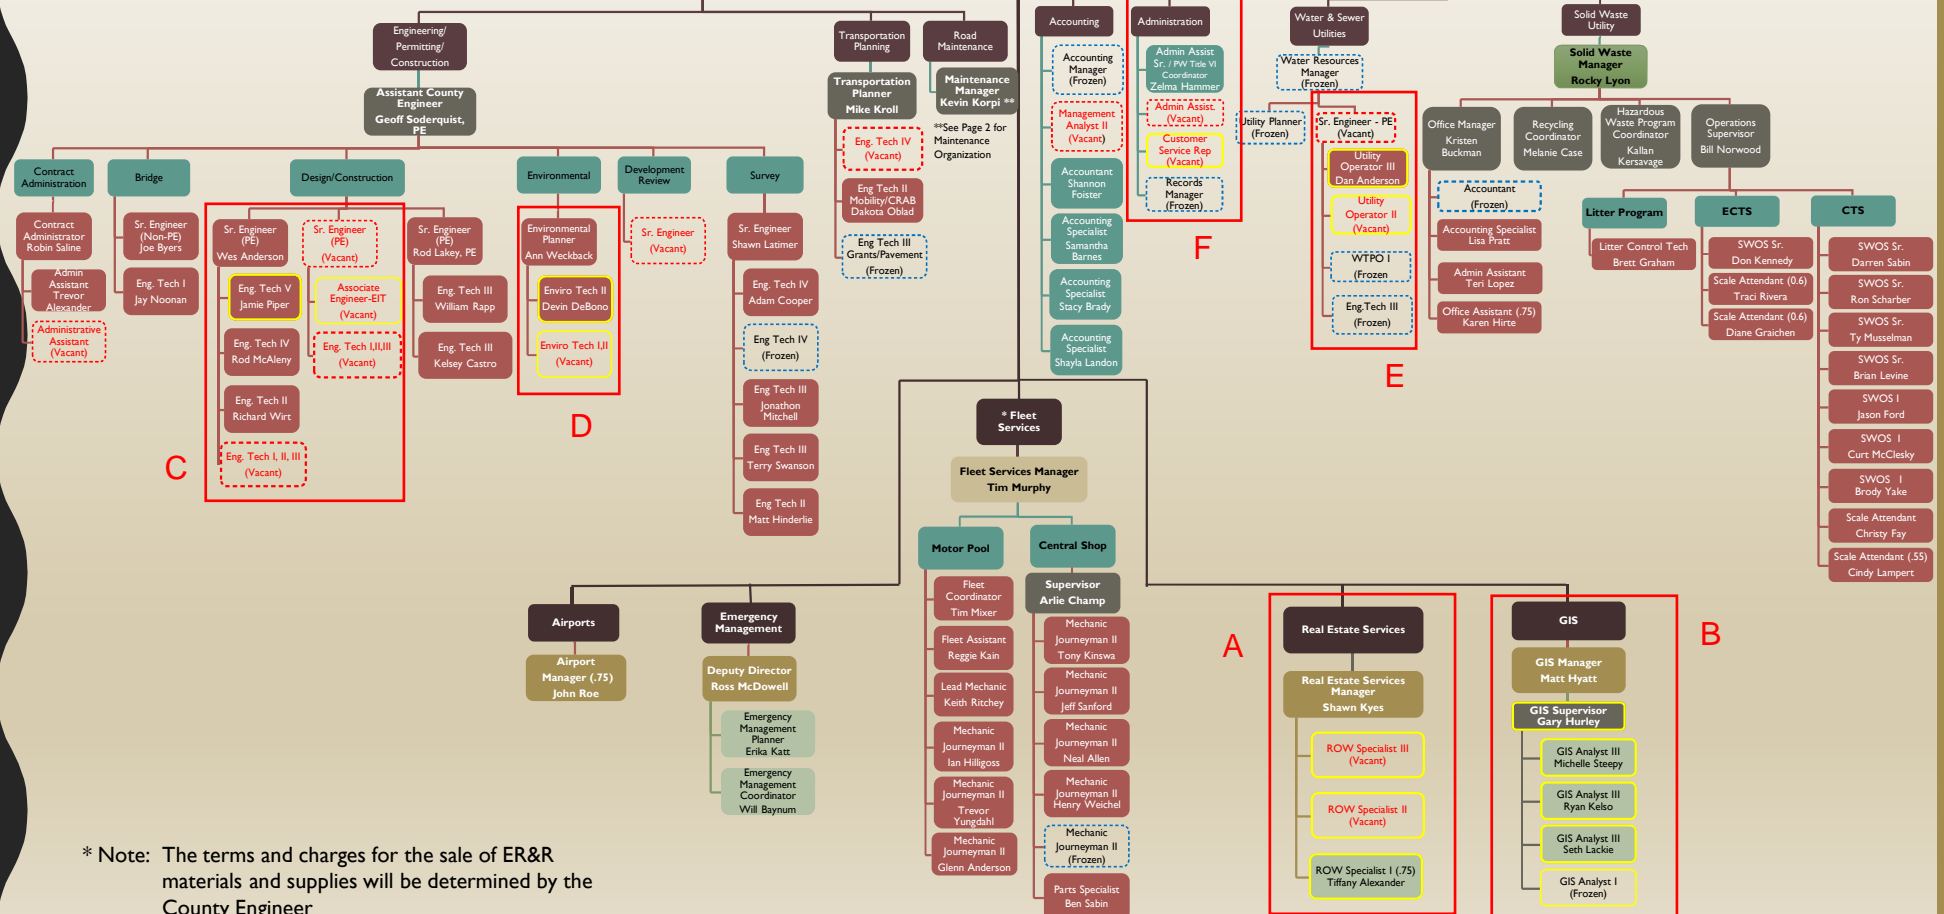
Engineering/ Permitting/ Construction

Assistant County Engineer
Geoff Soderquist, PE

Transportation Planning

Transportation Planner
Mike Kroll

Road Maintenance

Maintenance Manager
Kevin Korpi **

**See Page 2 for Maintenance Organization

Eng. Tech IV (Vacant)

Eng Tech II Mobility/CRAB Dakota Oblad

Eng Tech III Grants/Pavement (Frozen)

Contract Administration

Contract Administrator Robin Saline

Admin Assistant Trevor Alexander

Administrative Assistant (Vacant)

Bridge

Sr. Engineer (Non-PE) Joe Byers

Eng. Tech I Jay Noonan

Design/Construction

Sr. Engineer (PE) Wes Anderson

Sr. Engineer (PE) (Vacant)

Sr. Engineer (PE) Rod Lakey, PE

Eng. Tech V Jamie Piper

Associate Engineer-EIT (Vacant)

Eng. Tech III William Rapp

Eng. Tech IV Rod McAleny

Eng. Tech I,II,III (Vacant)

Eng. Tech III Kelsey Castro

Eng. Tech II Richard Wirt

Eng. Tech I, II, III (Vacant)

C

Environmental

Environmental Planner Ann Weckback

Enviro Tech II Devin DeBono

Enviro Tech I,II (Vacant)

D

Development Review

Sr. Engineer (Vacant)

Survey

Sr. Engineer Shawn Latimer

Eng. Tech IV Adam Cooper

Eng Tech IV (Frozen)

Eng Tech III Jonathon Mitchell

Eng Tech III Terry Swanson

Eng Tech II Matt Hinderlie

Accounting

Accounting Manager (Frozen)

Management Analyst II (Vacant)

Accountant Shannon Foister

Accounting Specialist Samantha Barnes

Accounting Specialist Stacy Brady

Accounting Specialist Shayla Landon

Administration

Admin Assist Sr. / PW Title VI Coordinator Zelma Hammer

Admin Assist. (Vacant)

Customer Service Rep (Vacant)

Records Manager (Frozen)

F

Water & Sewer Utilities

Water Resources Manager (Frozen)

Utility Planner (Frozen)

Sr. Engineer - PE (Vacant)

Utility Operator III Dan Anderson

Utility Operator II (Vacant)

WTPO I (Frozen)

Eng.Tech III (Frozen)

E

Solid Waste Utility

Solid Waste Manager
Rocky Lyon

Office Manager Kristen Buckman

Recycling Coordinator Melanie Case

Hazardous Waste Program Coordinator Kallan Kersavage

Operations Supervisor Bill Norwood

Accountant (Frozen)

Accounting Specialist Lisa Pratt

Admin Assistant Teri Lopez

Office Assistant (.75) Karen Hirte

Litter Program

Litter Control Tech Brett Graham

ECTS

SWOS Sr. Don Kennedy

Scale Attendant (0.6) Traci Rivera

Scale Attendant (0.6) Diane Graichen

CTS

SWOS Sr. Darren Sabin

SWOS Sr. Ron Scharber

SWOS Sr. Ty Musselman

SWOS Sr. Brian Levine

SWOS I Jason Ford

SWOS I Curt McClesky

SWOS I Brody Yake

Scale Attendant Christy Fay

Scale Attendant (.55) Cindy Lampert

* Fleet Services

Fleet Services Manager
Tim Murphy

Motor Pool

Fleet Coordinator Tim Mixer

Fleet Assistant Reggie Kain

Lead Mechanic Keith Ritchey

Mechanic Journeyman II Ian Hilligoss

Mechanic Journeyman II Trevor Yungdahl

Mechanic Journeyman II Glenn Anderson

Central Shop

Supervisor
Arlie Champ

Mechanic Journeyman II Tony Kinswa

Mechanic Journeyman II Jeff Sanford

Mechanic Journeyman II Neal Allen

Mechanic Journeyman II Henry Weichel

Mechanic Journeyman II (Frozen)

Parts Specialist Ben Sabin

Airports

Airport Manager (.75) John Roe

Emergency Management

Deputy Director Ross McDowell

Emergency Management Planner Erika Katt

Emergency Management Coordinator Will Baynum

A

Real Estate Services

Real Estate Services Manager
Shawn Kyes

ROW Specialist III (Vacant)

ROW Specialist II (Vacant)

ROW Specialist I (.75) Tiffany Alexander

B

GIS

GIS Manager
Matt Hyatt

GIS Supervisor
Gary Hurley

GIS Analyst III Michelle Steepy

GIS Analyst III Ryan Kelso

GIS Analyst III Seth Lackie

GIS Analyst I (Frozen)

* Note: The terms and charges for the sale of ER&R materials and supplies will be determined by the County Engineer